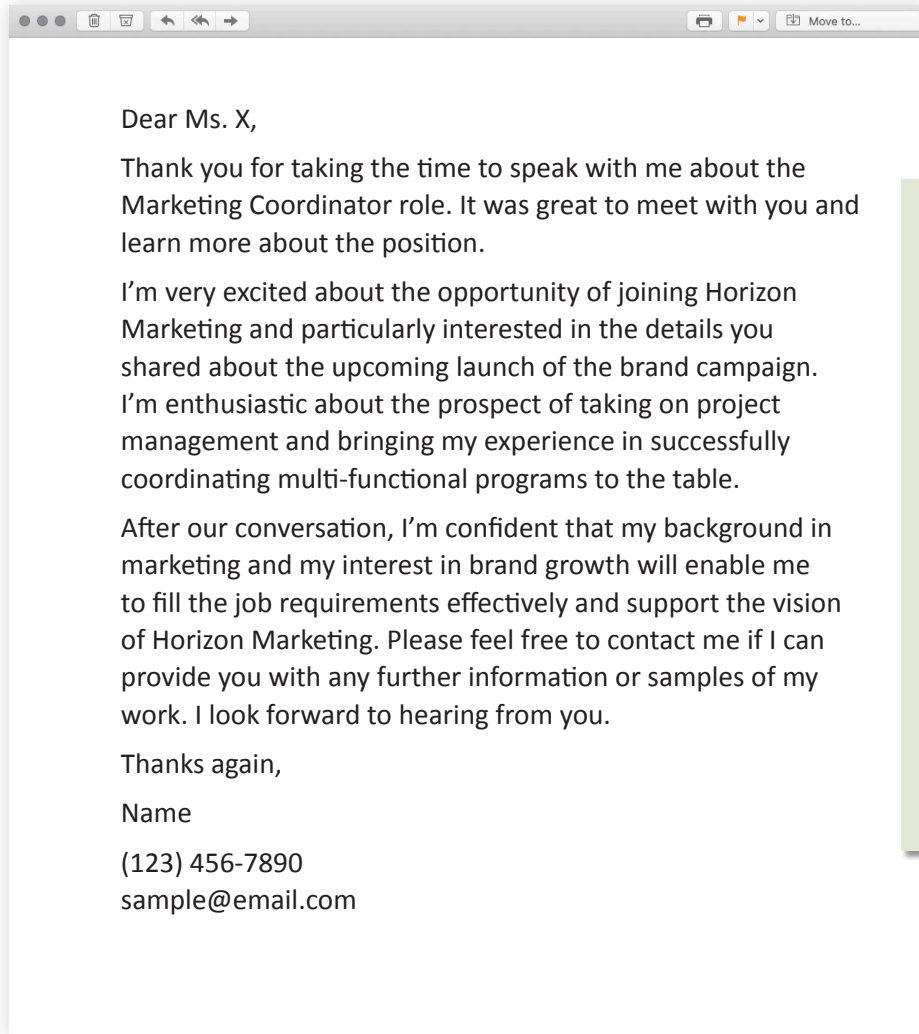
Move to...

Dear Ms. X,

Thank you for taking the time to speak with me about the Marketing Coordinator role. It was great to meet with you and learn more about the position.

I’m very excited about the opportunity of joining Horizon Marketing and particularly interested in the details you shared about the upcoming launch of the brand campaign. I’m enthusiastic about the prospect of taking on project management and bringing my experience in successfully coordinating multi-functional programs to the table.

After our conversation, I’m confident that my background in marketing and my interest in brand growth will enable me to fill the job requirements effectively and support the vision of Horizon Marketing. Please feel free to contact me if I can provide you with any further information or samples of my work. I look forward to hearing from you.

Thanks again,

Name

(123) 456-7890
sample@email.com